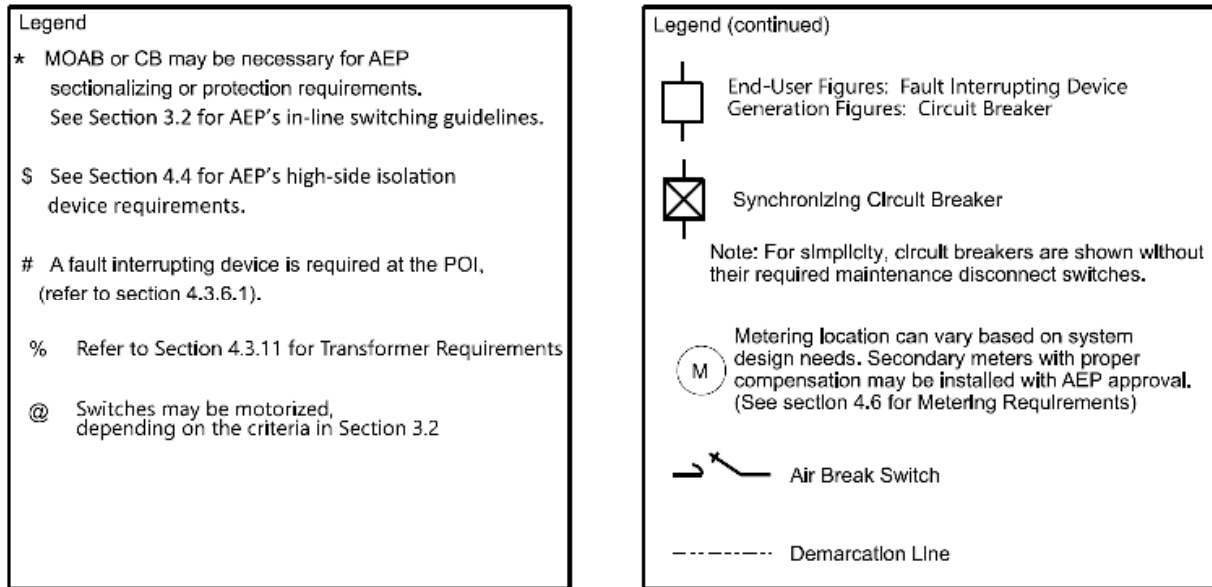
Legend

* MOAB or CB may be necessary for AEP sectionalizing or protection requirements. See Section 3.2 for AEP's in-line switching guidelines.

$ See Section 4.4 for AEP's high-side isolation device requirements.

# A fault interrupting device is required at the POI, (refer to section 4.3.6.1).

% Refer to Section 4.3.11 for Transformer Requirements

@ Switches may be motorized, depending on the criteria in Section 3.2

Legend (continued)

End-User Figures: Fault Interrupting Device
Generation Figures: Circuit Breaker

Synchronizing Circuit Breaker

Note: For simplicity, circuit breakers are shown without their required maintenance disconnect switches.

M

Metering location can vary based on system design needs. Secondary meters with proper compensation may be installed with AEP approval. (See section 4.6 for Metering Requirements)

Air Break Switch

Demarcation Line